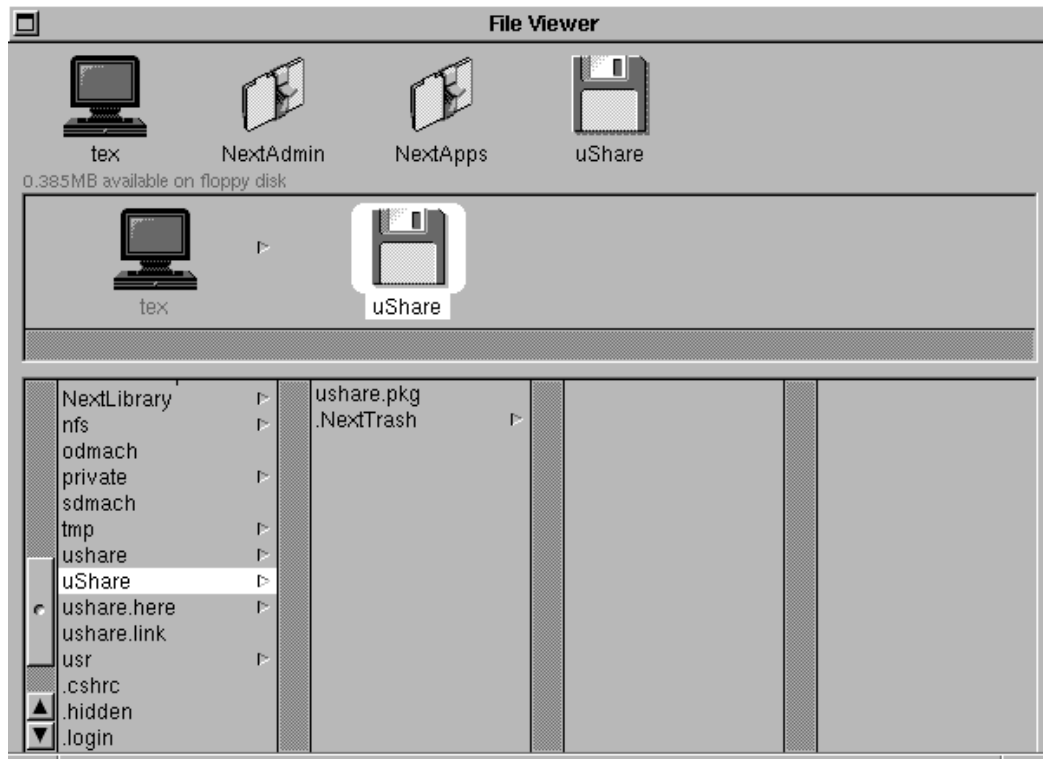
File Viewer

tex NextAdmin NextApps uShare

0.385MB available on floppy disk

tex uShare

NextLibrary
nfs
odmach
private
sdmach
tmp
ushare
uShare
ushare.here
ushare.link
usr
.cshrc
.hidden
.login

ushare.pkg
.NextTrash